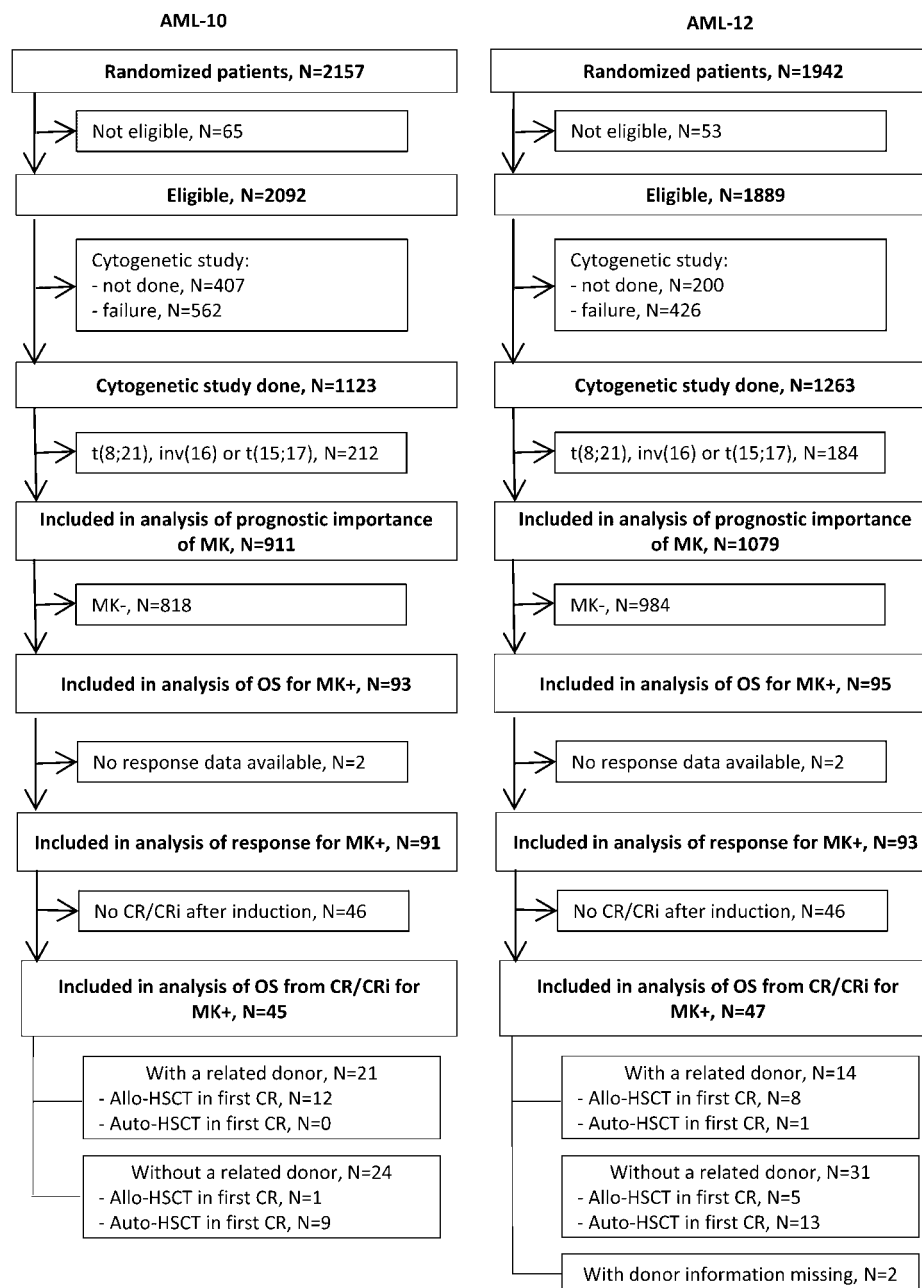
AML-10

Randomized patients, N=2157

Not eligible, N=65

Eligible, N=2092

Cytogenetic study:
- not done, N=407
- failure, N=562

Cytogenetic study done, N=1123

t(8;21), inv(16) or t(15;17), N=212

Included in analysis of prognostic importance of MK, N=911

MK-, N=818

Included in analysis of OS for MK+, N=93

No response data available, N=2

Included in analysis of response for MK+, N=91

No CR/CRi after induction, N=46

Included in analysis of OS from CR/CRi for MK+, N=45

With a related donor, N=21
- Allo-HSCT in first CR, N=12
- Auto-HSCT in first CR, N=0

Without a related donor, N=24
- Allo-HSCT in first CR, N=1
- Auto-HSCT in first CR, N=9

AML-12

Randomized patients, N=1942

Not eligible, N=53

Eligible, N=1889

Cytogenetic study:
- not done, N=200
- failure, N=426

Cytogenetic study done, N=1263

t(8;21), inv(16) or t(15;17), N=184

Included in analysis of prognostic importance of MK, N=1079

MK-, N=984

Included in analysis of OS for MK+, N=95

No response data available, N=2

Included in analysis of response for MK+, N=93

No CR/CRi after induction, N=46

Included in analysis of OS from CR/CRi for MK+, N=47

With a related donor, N=14
- Allo-HSCT in first CR, N=8
- Auto-HSCT in first CR, N=1

Without a related donor, N=31
- Allo-HSCT in first CR, N=5
- Auto-HSCT in first CR, N=13

With donor information missing, N=2